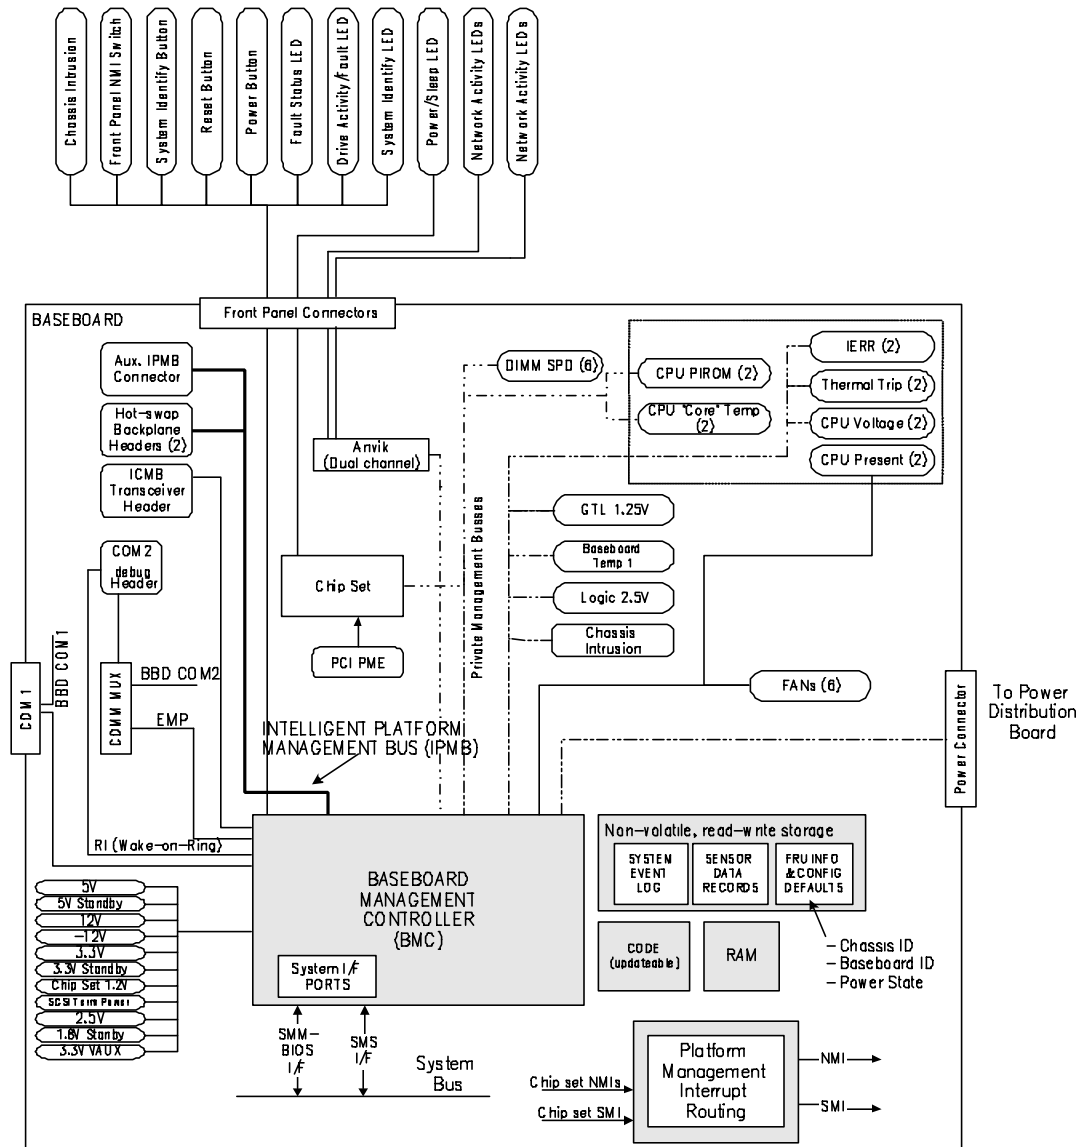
Chassis Intrusion
Front Panel NMI Switch
System Identify Button
Reset Button
Power Button
Fault Status LED
Drive Activity/Fault LED
System Identify LED
Power/Sleep LED
Network Activity LEDs
Network Activity LEDs

Front Panel Connectors

BASEBOARD

Aux. IPMB Connector
Hot-swap Backplane Headers (2)
ICMB Transceiver Header
COM2 debug Header
COMM MUX
BBD COM2
EMP
COM1
BBD COM1

Anvik (Dual channel)
Chip Set
PCI PME

DIMM SPD (6)
CPU PIROM (2)
CPU "Core" Temp (2)
IERR (2)
Thermal Trip (2)
CPU Voltage (2)
CPU Present (2)

Private Management Busses

GTL 1.25V
Baseboard Temp 1
Logic 2.5V
Chassis Intrusion
FANs (6)

Power Connector
To Power Distribution Board

INTELLIGENT PLATFORM MANAGEMENT BUS (IPMB)

RI (Wake-on-Ring)

BASEBOARD MANAGEMENT CONTROLLER (BMC)
System I/F PORTS

Non-volatile, read-write storage
SYSTEM EVENT LOG
SENSOR DATA RECORDS
FRU INFO &CONFIG DEFAULTS

- Chassis ID
- Baseboard ID
- Power State

CODE (updateable)
RAM

5V
5V Standby
12V
-12V
3.3V
3.3V Standby
Chip Set 1.2V
SCSI Term Power
2.5V
1.8V Stanby
3.3V VAUX

SMM-BIOS I/F
SMS I/F
System Bus

Chip set NMIs
Chip set SMI
Platform Management Interrupt Routing
NMI
SMI